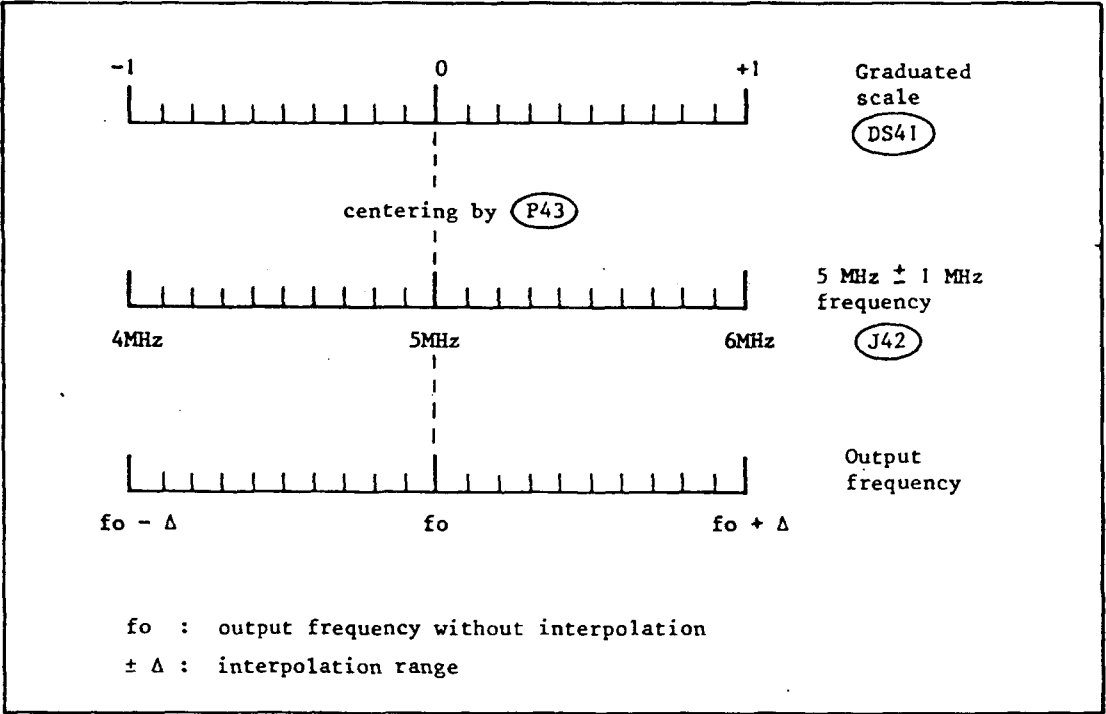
-1 0 +1

Graduated scale

DS41

centering by P43

5 MHz ± 1 MHz frequency

4MHz 5MHz 6MHz

J42

Output frequency

fo − Δ fo fo + Δ

fo : output frequency without interpolation

± Δ : interpolation range